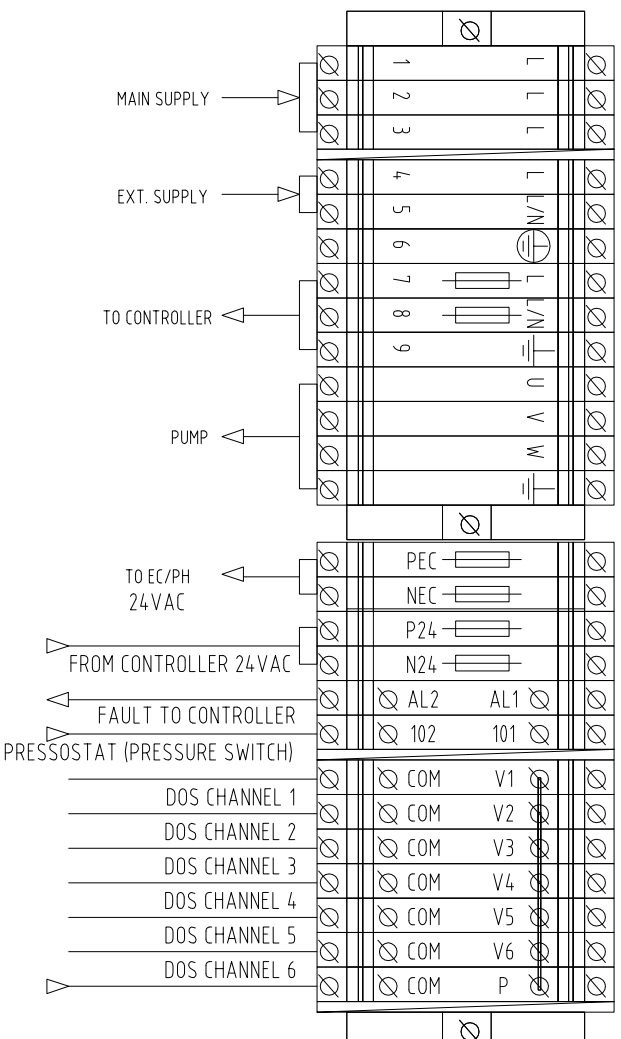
MAIN SUPPLY
1 L
2 L
3 L
EXT. SUPPLY
4 L
5 L/N
6
TO CONTROLLER
7 L
8 L/N
9
PUMP
U
V
W
TO EC/PH 24VAC
PEC
NEC
FROM CONTROLLER 24VAC
P24
N24
FAULT TO CONTROLLER
AL2 AL1
PRESSOSTAT (PRESSURE SWITCH)
102 101
COM V1
DOS CHANNEL 1
COM V2
DOS CHANNEL 2
COM V3
DOS CHANNEL 3
COM V4
DOS CHANNEL 4
COM V5
DOS CHANNEL 5
COM V6
DOS CHANNEL 6
COM P